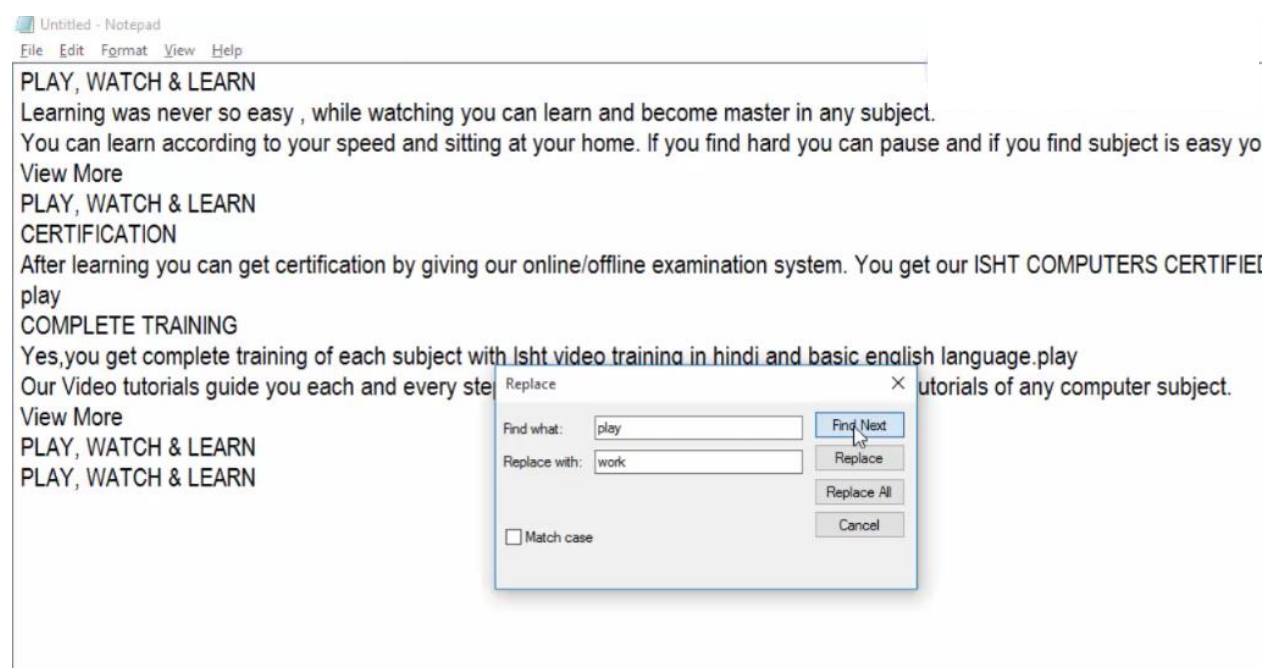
Untitled - Notepad
File Edit Format View Help

PLAY, WATCH & LEARN
Learning was never so easy , while watching you can learn and become master in any subject.
You can learn according to your speed and sitting at your home. If you find hard you can pause and if you find subject is easy yo
View More
PLAY, WATCH & LEARN
CERTIFICATION
After learning you can get certification by giving our online/offline examination system. You get our ISHT COMPUTERS CERTIFIE
play
COMPLETE TRAINING
Yes,you get complete training of each subject with Isht video training in hindi and basic english language.play
Our Video tutorials guide you each and every ste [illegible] utorials of any computer subject.
View More
PLAY, WATCH & LEARN
PLAY, WATCH & LEARN

Replace
Find what: play
Replace with: work
Match case
Find Next
Replace
Replace All
Cancel